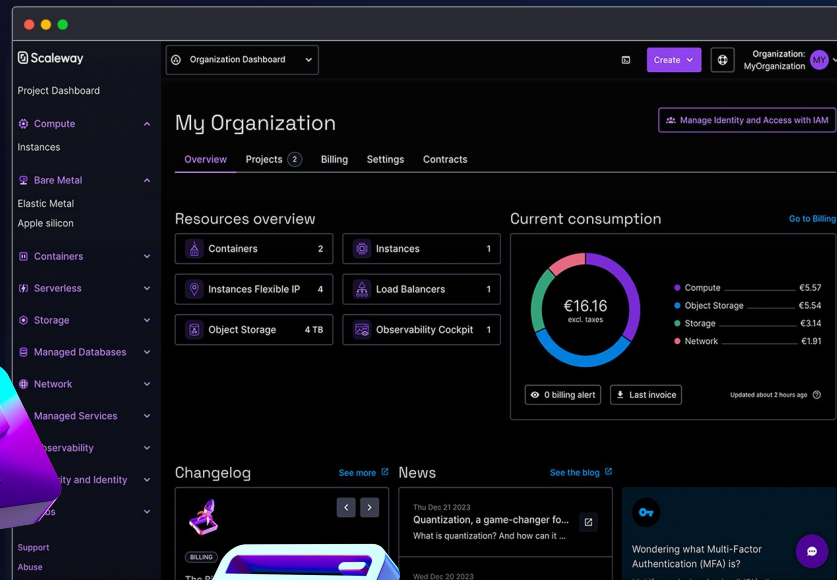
Scaleway

Project Dashboard

Compute

Instances

Bare Metal

Elastic Metal

Apple silicon

Containers

Serverless

Storage

Managed Databases

Network

Managed Services

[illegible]bservability

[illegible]ity and Identity

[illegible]s

Support

Abuse

Organization Dashboard

Create

Organization: MyOrganization

MY

My Organization

Manage Identity and Access with IAM

Overview Projects 2 Billing Settings Contracts

Resources overview

| Containers | 2 | Instances | 1 |
|---|---|---|---|
| Instances Flexible IP | 4 | Load Balancers | 1 |
| Object Storage | 4 TB | Observability Cockpit | 1 |

Current consumption

Go to Billing

€16.16
excl. taxes

Compute €5.57
Object Storage €5.54
Storage €3.14
Network €1.91

0 billing alert

Last invoice

Updated about 2 hours ago

Changelog

See more

BILLING

The P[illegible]

News

See the blog

Thu Dec 21 2023
Quantization, a game-changer fo...
What is quantization? And how can it ...

Wed Dec 20 2023

Wondering what Multi-Factor Authentication (MFA) is?